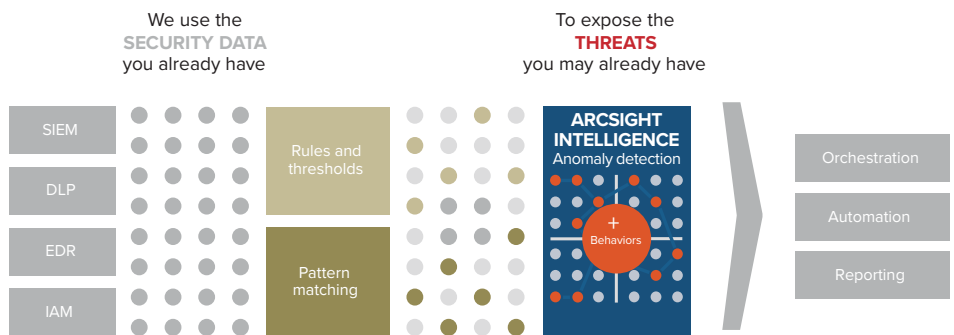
We use the
SECURITY DATA
you already have

To expose the
THREATS
you may already have

SIEM

DLP

EDR

IAM

Rules and thresholds

Pattern matching

ARCSIGHT INTELLIGENCE
Anomaly detection

+
Behaviors

Orchestration

Automation

Reporting